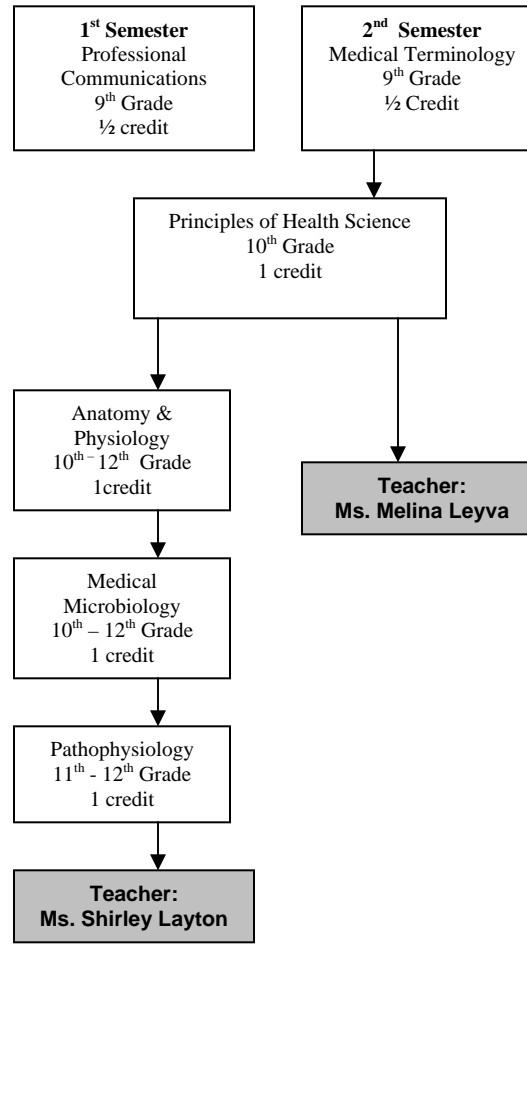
1$^{st}$ Semester
Professional Communications
9$^{th}$ Grade
½ credit

2$^{nd}$ Semester
Medical Terminology
9$^{th}$ Grade
½ Credit

Principles of Health Science
10$^{th}$ Grade
1 credit

Anatomy & Physiology
10$^{th}$ – 12$^{th}$ Grade
1credit

Teacher:
Ms. Melina Leyva

Medical Microbiology
10$^{th}$ – 12$^{th}$ Grade
1 credit

Pathophysiology
11$^{th}$ - 12$^{th}$ Grade
1 credit

Teacher:
Ms. Shirley Layton